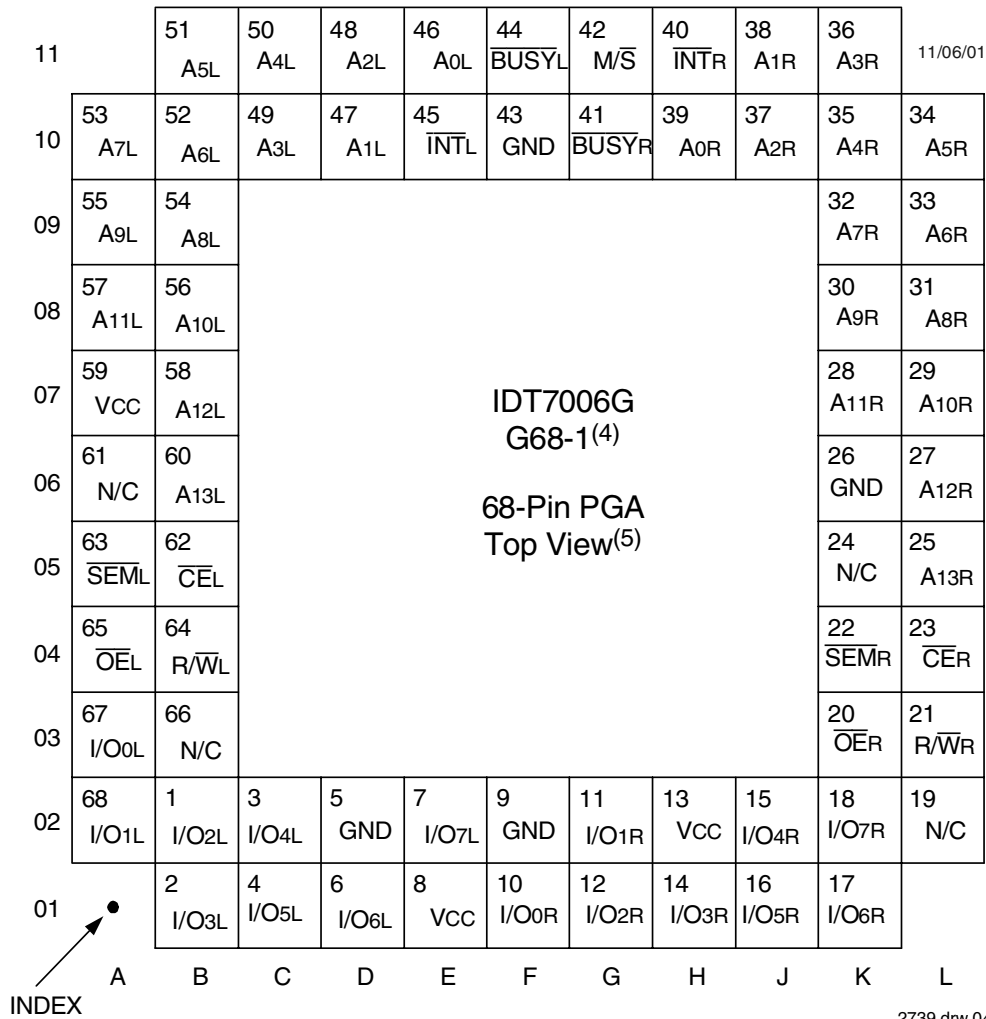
11/06/01

| | A | B | C | D | E | F | G | H | J | K | L |
|---|---|---|---|---|---|---|---|---|---|---|---|
| 11 | | 51 A5L | 50 A4L | 48 A2L | 46 A0L | 44 $\overline{BUSY}$L | 42 M/$\overline{S}$ | 40 $\overline{INT}$R | 38 A1R | 36 A3R | |
| 10 | 53 A7L | 52 A6L | 49 A3L | 47 A1L | 45 $\overline{INT}$L | 43 GND | 41 $\overline{BUSY}$R | 39 A0R | 37 A2R | 35 A4R | 34 A5R |
| 09 | 55 A9L | 54 A8L | | | | | | | | 32 A7R | 33 A6R |
| 08 | 57 A11L | 56 A10L | | | | | | | | 30 A9R | 31 A8R |
| 07 | 59 VCC | 58 A12L | | | | | | | | 28 A11R | 29 A10R |
| 06 | 61 N/C | 60 A13L | | | | | | | | 26 GND | 27 A12R |
| 05 | 63 $\overline{SEM}$L | 62 $\overline{CE}$L | | | | | | | | 24 N/C | 25 A13R |
| 04 | 65 $\overline{OE}$L | 64 R/$\overline{W}$L | | | | | | | | 22 $\overline{SEM}$R | 23 $\overline{CE}$R |
| 03 | 67 I/O0L | 66 N/C | | | | | | | | 20 $\overline{OE}$R | 21 R/$\overline{W}$R |
| 02 | 68 I/O1L | 1 I/O2L | 3 I/O4L | 5 GND | 7 I/O7L | 9 GND | 11 I/O1R | 13 VCC | 15 I/O4R | 18 I/O7R | 19 N/C |
| 01 | | 2 I/O3L | 4 I/O5L | 6 I/O6L | 8 VCC | 10 I/O0R | 12 I/O2R | 14 I/O3R | 16 I/O5R | 17 I/O6R | |

IDT7006G
G68-1$^{(4)}$

68-Pin PGA
Top View$^{(5)}$

INDEX

2739 drw 04